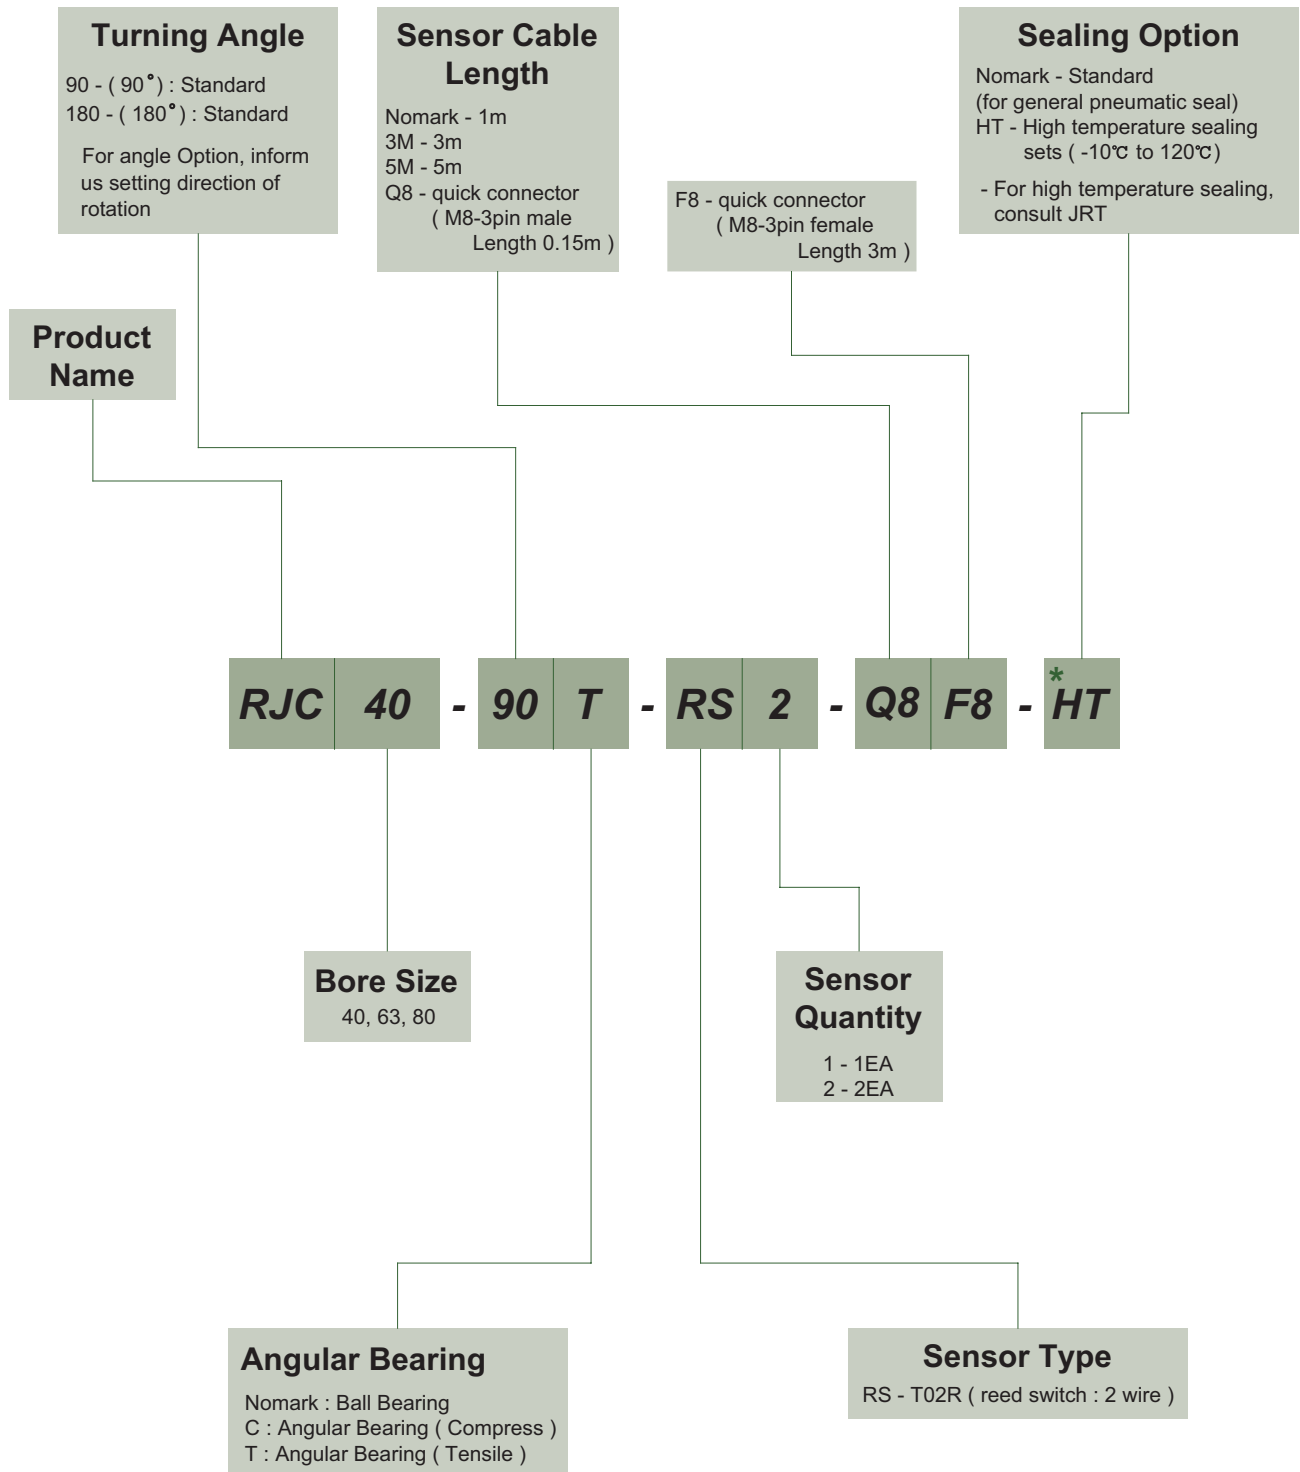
**Turning Angle**
90 - ( 90˚ ) : Standard
180 - ( 180˚ ) : Standard

For angle Option, inform us setting direction of rotation

**Sensor Cable Length**
Nomark - 1m
3M - 3m
5M - 5m
Q8 - quick connector ( M8-3pin male Length 0.15m )

F8 - quick connector ( M8-3pin female Length 3m )

**Sealing Option**
Nomark - Standard (for general pneumatic seal)
HT - High temperature sealing sets ( -10℃ to 120℃)
- For high temperature sealing, consult JRT

**Product Name**

RJC 40 - 90 T - RS 2 - Q8 F8 - *HT

**Bore Size**
40, 63, 80

**Sensor Quantity**
1 - 1EA
2 - 2EA

**Angular Bearing**
Nomark : Ball Bearing
C : Angular Bearing ( Compress )
T : Angular Bearing ( Tensile )

**Sensor Type**
RS - T02R ( reed switch : 2 wire )